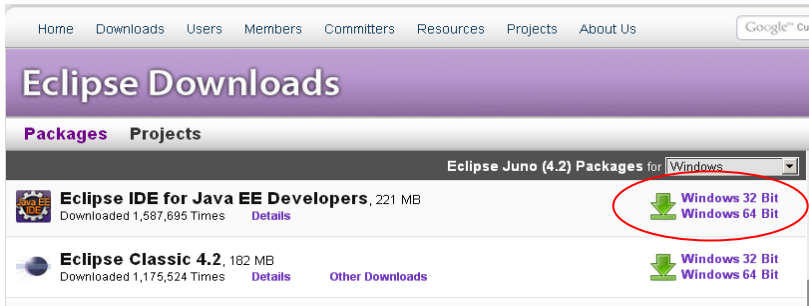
Home Downloads Users Members Committers Resources Projects About Us

Google™ Cu

Eclipse Downloads

Packages Projects

Eclipse Juno (4.2) Packages for Windows

Java EE IDE

Eclipse IDE for Java EE Developers, 221 MB
Downloaded 1,587,695 Times Details

Windows 32 Bit
Windows 64 Bit

Eclipse Classic 4.2, 182 MB
Downloaded 1,175,524 Times Details Other Downloads

Windows 32 Bit
Windows 64 Bit